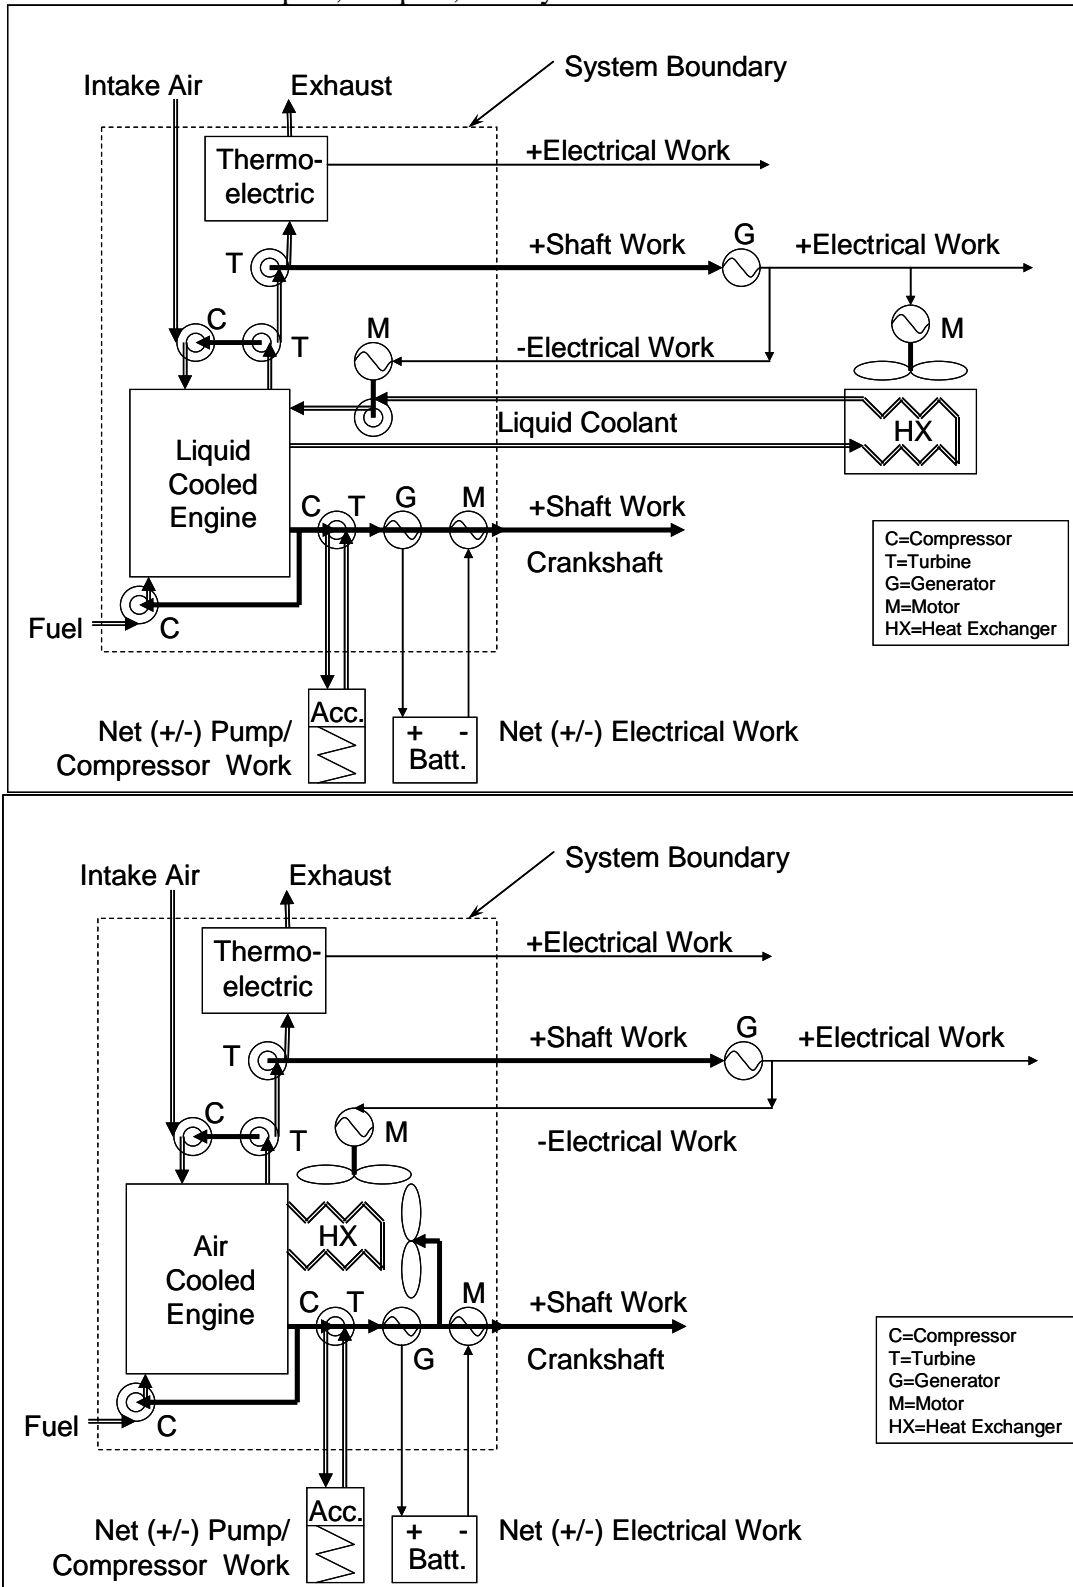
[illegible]

System Boundary
Intake Air
Exhaust
Thermo-electric
+Electrical Work
T
+Shaft Work
G
+Electrical Work
C
T
M
-Electrical Work
M
Liquid Cooled Engine
Liquid Coolant
HX
C
T
G
M
+Shaft Work
Crankshaft
Fuel
C
C=Compressor
T=Turbine
G=Generator
M=Motor
HX=Heat Exchanger
Acc.
Net (+/-) Pump/ Compressor Work
+ -
Batt.
Net (+/-) Electrical Work

System Boundary
Intake Air
Exhaust
Thermo-electric
+Electrical Work
T
+Shaft Work
G
+Electrical Work
C
T
M
-Electrical Work
Air Cooled Engine
HX
C
T
M
G
+Shaft Work
Crankshaft
Fuel
C
C=Compressor
T=Turbine
G=Generator
M=Motor
HX=Heat Exchanger
Acc.
Net (+/-) Pump/ Compressor Work
+ -
Batt.
Net (+/-) Electrical Work